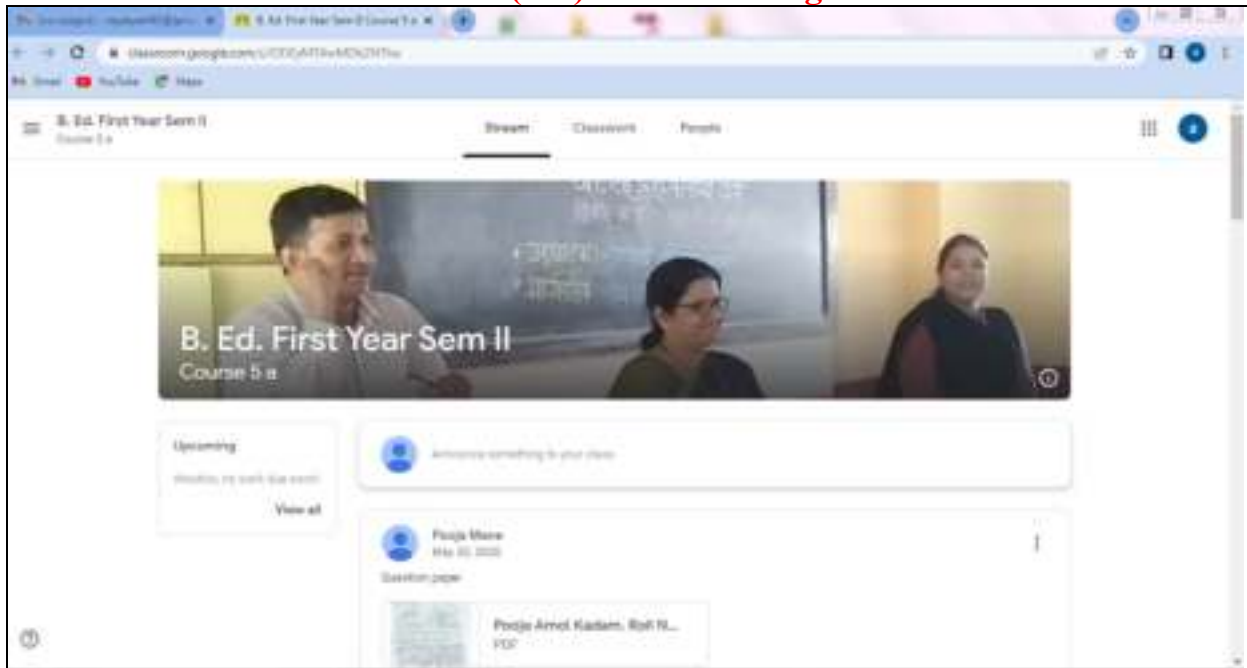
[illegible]

B. Ed. First Year Sem II Course 5 a

classroom.google.com/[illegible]

Gmail YouTube Maps

B. Ed. First Year Sem II
Course 5 a

Stream Classwork People

B. Ed. First Year Sem II
Course 5 a

Upcoming
Woohoo, no work due soon!
View all

Announce something to your class

Pooja Mane
May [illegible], 2020

Question paper

Pooja Amol Kadam. Roll N...
PDF